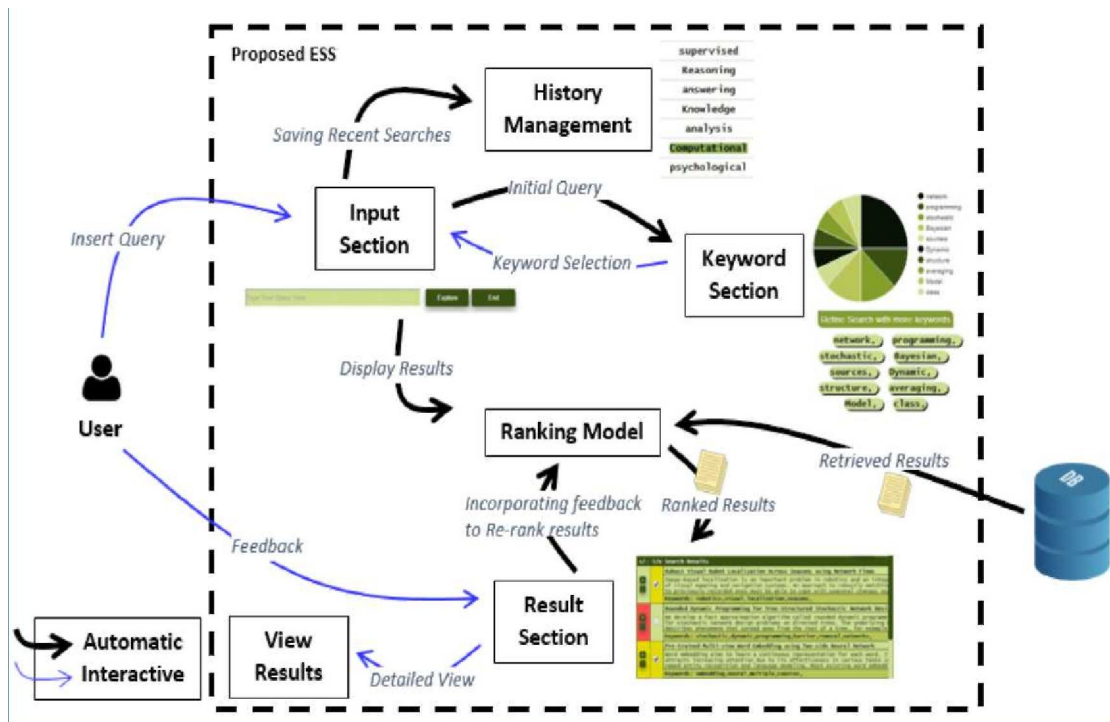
Proposed ESS

supervised
Reasoning
answering
Knowledge
analysis
Computational
psychological

History Management

Saving Recent Searches

Input Section

Initial Query

Keyword Selection

Keyword Section

network
programming
stochastic
Bayesian
sources
Dynamic
structure
averaging
Model
class

Refine Search with more keywords

network, programming, stochastic, Bayesian, sources, Dynamic, structure, averaging, Model, class,

Insert Query

Explore
End

Display Results

User

Ranking Model

Retrieved Results

DB

Incorporating feedback to Re-rank results

Ranked Results

Feedback

Search Results

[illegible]

Result Section

Automatic
Interactive

View Results

Detailed View